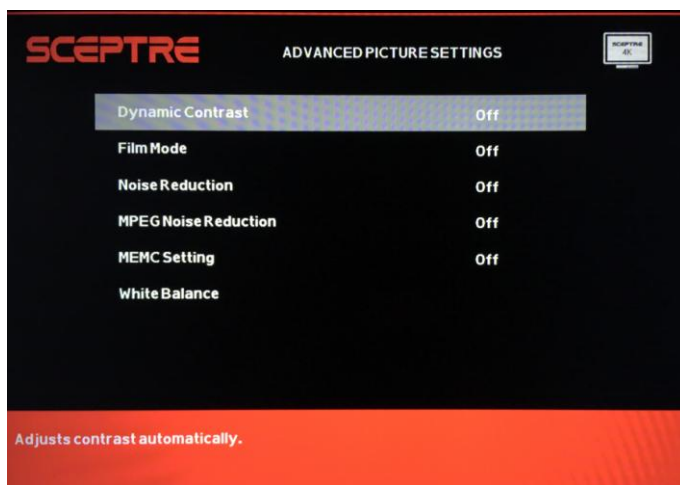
SCEPTRE

ADVANCED PICTURE SETTINGS

SCEPTRE
4K

| | |
|---|---|
| Dynamic Contrast | Off |
| Film Mode | Off |
| Noise Reduction | Off |
| MPEG Noise Reduction | Off |
| MEMC Setting | Off |
| White Balance | |

Adjusts contrast automatically.